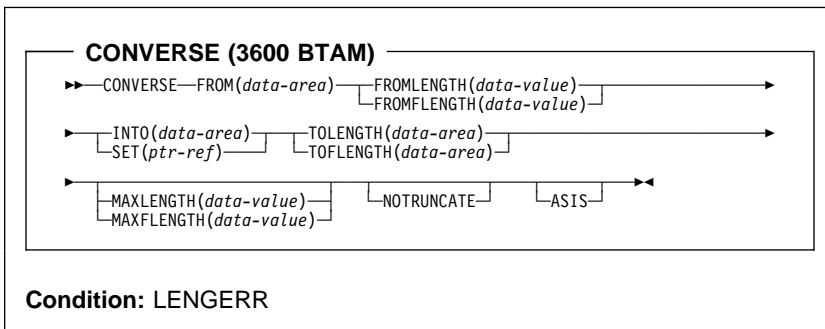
CONVERSE (3600 BTAM)

CONVERSE FROM(*data-area*) FROMLENGTH(*data-value*)
FROMFLENGTH(*data-value*)

INTO(*data-area*) TOLENGTH(*data-area*)
SET(*ptr-ref*) TOFLENGTH(*data-area*)

MAXLENGTH(*data-value*) NOTRUNCATE ASIS
MAXFLENGTH(*data-value*)

**Condition:** LENGERR